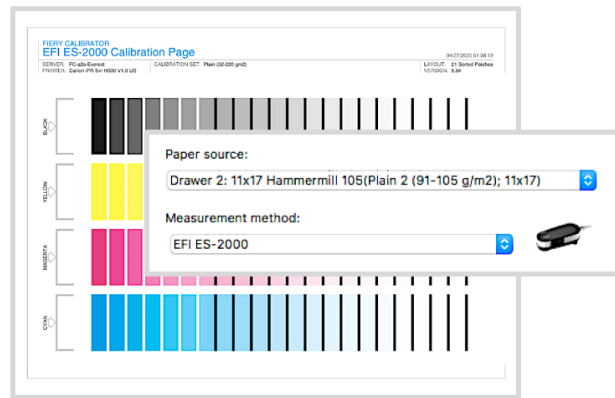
FIERY CALIBRATOR
EFI ES-2000 Calibration Page

04/27/2020 01:38:13

SERVER: FC-a2e-Everest
PRINTER: Canon iPR C/r H300 V1.0 US

CALIBRATION SET: Plain (52-220 g/m2)

LAYOUT: 21 Sorted Patches
VERSION: 5.84

BLACK

YELLOW

MAGENTA

CYAN

Paper source:

Drawer 2: 11x17 Hammermill 105(Plain 2 (91-105 g/m2); 11x17)

Measurement method:

EFI ES-2000